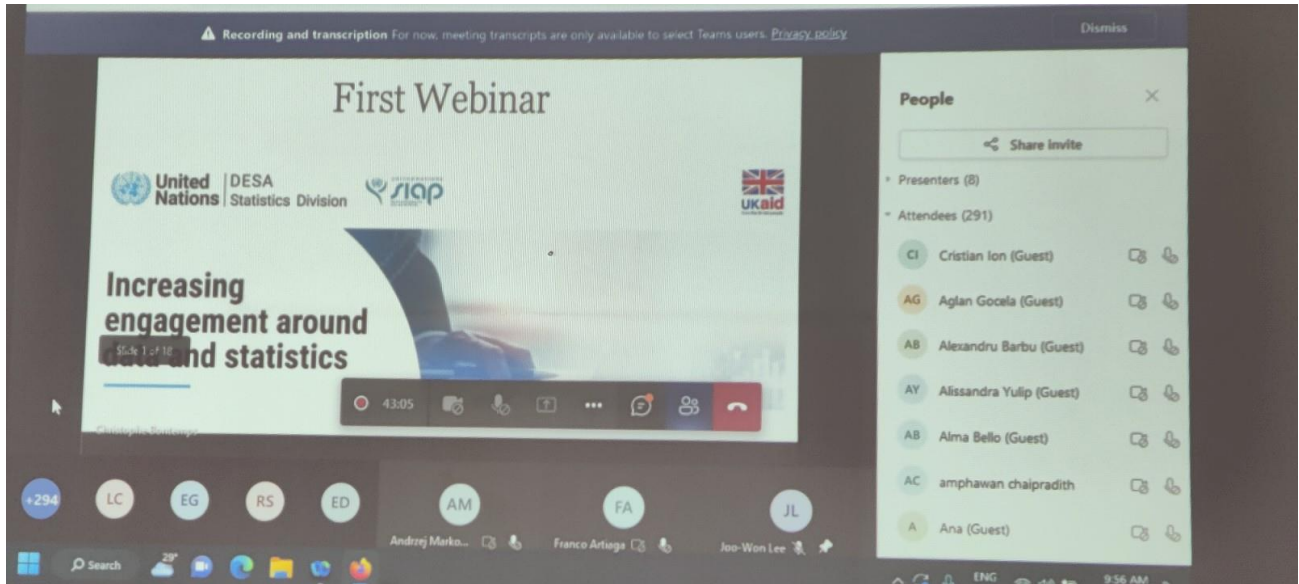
Recording and transcription For now, meeting transcripts are only available to select Teams users. Privacy policy

Dismiss

First Webinar

United Nations | DESA Statistics Division

siap

UKaid

Increasing engagement around data and statistics

Slide 1 of 10

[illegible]

43:05

People

Share invite

Presenters (8)

Attendees (291)

CI Cristian Ion (Guest)

AG Aglan Gocela (Guest)

AB Alexandru Barbu (Guest)

AY Alissandra Yulip (Guest)

AB Alma Bello (Guest)

AC amphawan chaipradith

A Ana (Guest)

+294 LC EG RS ED

AM Andrzej Marko...

FA Franco Artiaga

JL Joo-Won Lee

Search

29°

ENG

9:56 AM